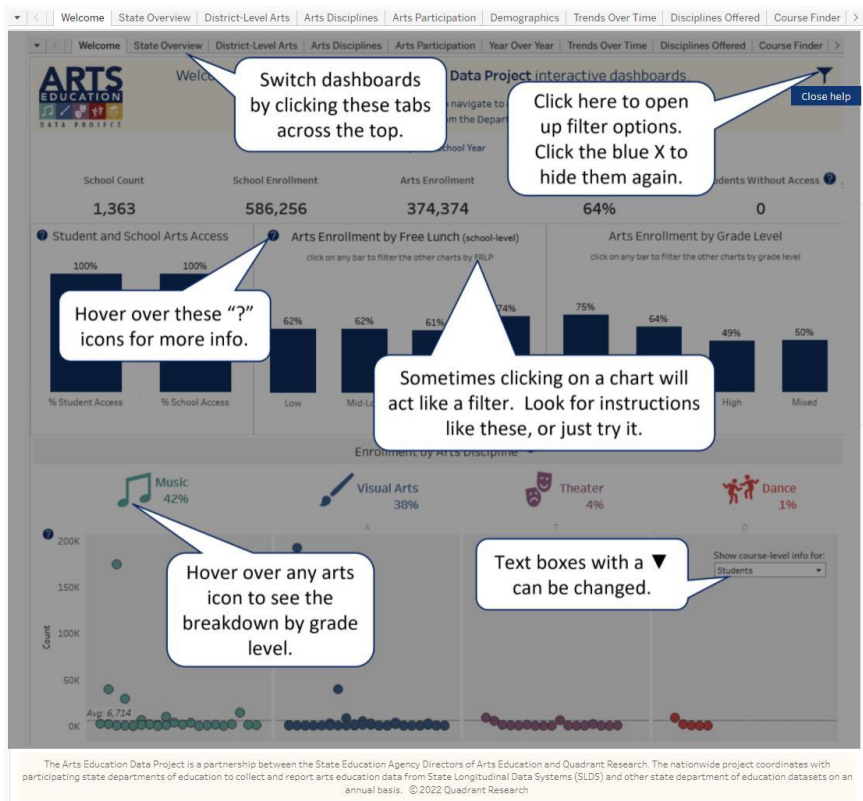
Welcome | State Overview | District-Level Arts | Arts Disciplines | Arts Participation | Demographics | Trends Over Time | Disciplines Offered | Course Finder

Welcome | State Overview | District-Level Arts | Arts Disciplines | Arts Participation | Year Over Year | Trends Over Time | Disciplines Offered | Course Finder

ARTS EDUCATION DATA PROJECT

Welco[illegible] Data Project interactive dashboards

Switch dashboards by clicking these tabs across the top.

Click here to open up filter options. Click the blue X to hide them again.

Close help

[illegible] to navigate to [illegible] om the Depart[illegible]

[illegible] chool Year

School Count
1,363

School Enrollment
586,256

Arts Enrollment
374,374

64%

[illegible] dents Without Access
0

Student and School Arts Access

100%
100%
% Student Access
% School Access

Hover over these "?" icons for more info.

Arts Enrollment by Free Lunch (school-level)

click on any bar to filter the other charts by FRLP

62%
62%
61%
74%
Low
Mid-Lo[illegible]

Sometimes clicking on a chart will act like a filter. Look for instructions like these, or just try it.

Arts Enrollment by Grade Level

click on any bar to filter the other charts by grade level

75%
64%
49%
50%
High
Mixed

Enrollment by Arts Discipline

Music
42%

Visual Arts
38%

Theater
4%

Dance
1%

A
T
D

200K
150K
100K
50K
0K
Count

Avg: 6,714

Hover over any arts icon to see the breakdown by grade level.

Text boxes with a ▼ can be changed.

Show course-level info for:
Students

The Arts Education Data Project is a partnership between the State Education Agency Directors of Arts Education and Quadrant Research. The nationwide project coordinates with participating state departments of education to collect and report arts education data from State Longitudinal Data Systems (SLDS) and other state department of education datasets on an annual basis. © 2022 Quadrant Research